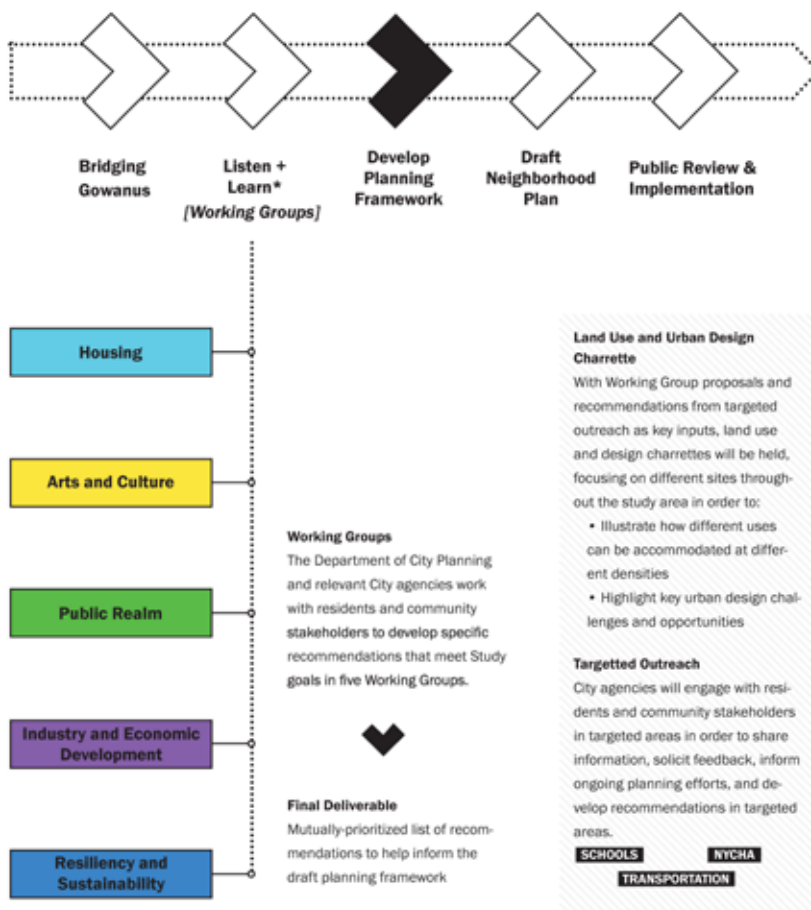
Bridging Gowanus

Listen + Learn*
[Working Groups]

Develop Planning Framework

Draft Neighborhood Plan

Public Review & Implementation

Housing

Arts and Culture

Public Realm

Industry and Economic Development

Resiliency and Sustainability

Working Groups
The Department of City Planning and relevant City agencies work with residents and community stakeholders to develop specific recommendations that meet Study goals in five Working Groups.

Final Deliverable
Mutually-prioritized list of recommendations to help inform the draft planning framework

Land Use and Urban Design Charrette
With Working Group proposals and recommendations from targeted outreach as key inputs, land use and design charrettes will be held, focusing on different sites throughout the study area in order to:
• Illustrate how different uses can be accommodated at different densities
• Highlight key urban design challenges and opportunities

Targetted Outreach
City agencies will engage with residents and community stakeholders in targeted areas in order to share information, solicit feedback, inform ongoing planning efforts, and develop recommendations in targeted areas.

SCHOOLS
NYCHA
TRANSPORTATION